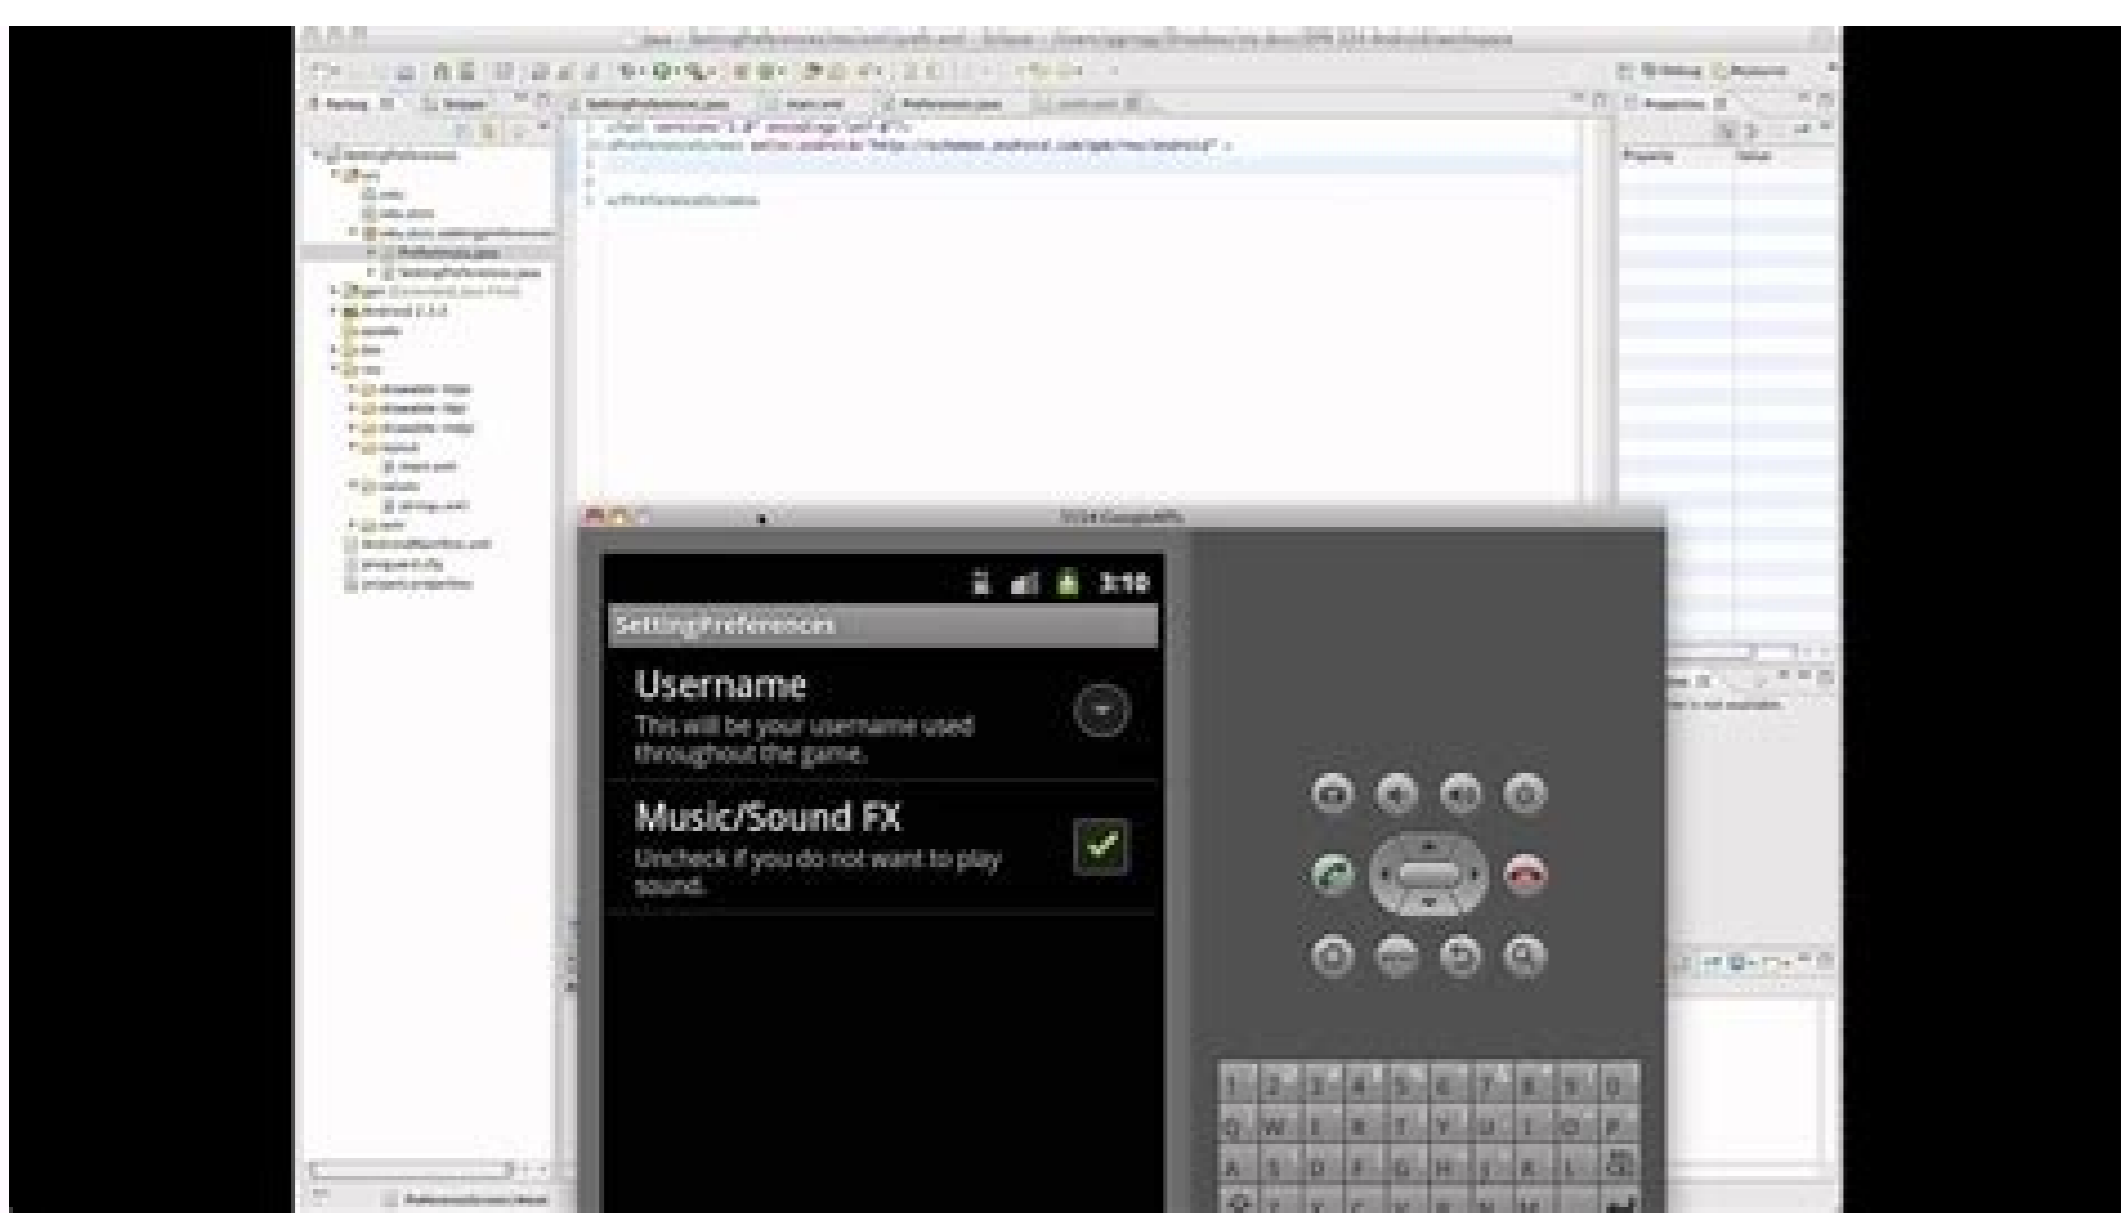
3:10

SettingPreferences

Username

This will be your username used throughout the game.

Music/Sound FX

Uncheck if you do not want to play sound.

1 2 3 4 5 6 7 8 9 0

Q W E R T Y U I O P

A S D F G H J K L